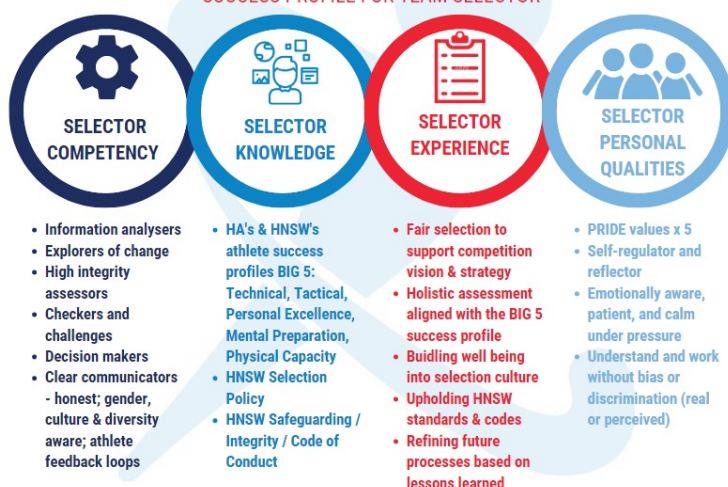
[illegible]

SELECTOR COMPETENCY

SELECTOR KNOWLEDGE

SELECTOR EXPERIENCE

SELECTOR PERSONAL QUALITIES

- Information analysers
- Explorers of change
- High integrity assessors
- Checkers and challenges
- Decision makers
- Clear communicators - honest; gender, culture & diversity aware; athlete feedback loops

- HA's & HNSW's athlete success profiles BIG 5: Technical, Tactical, Personal Excellence, Mental Preparation, Physical Capacity
- HNSW Selection Policy
- HNSW Safeguarding / Integrity / Code of Conduct

- Fair selection to support competition vision & strategy
- Holistic assessment aligned with the BIG 5 success profile
- Buidling well being into selection culture
- Upholding HNSW standards & codes
- Refining future processes based on lessons learned

- PRIDE values x 5
- Self-regulator and reflector
- Emotionally aware, patient, and calm under pressure
- Understand and work without bias or discrimination (real or perceived)